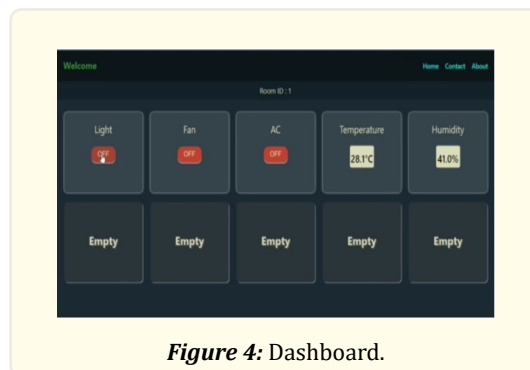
Welcome

Home Contact About

Room ID : 1

| Light | Fan | AC | Temperature | Humidity |
|---|---|---|---|---|
| OFF | OFF | OFF | 28.1°C | 41.0% |
| Empty | Empty | Empty | Empty | Empty |

***Figure 4:*** Dashboard.